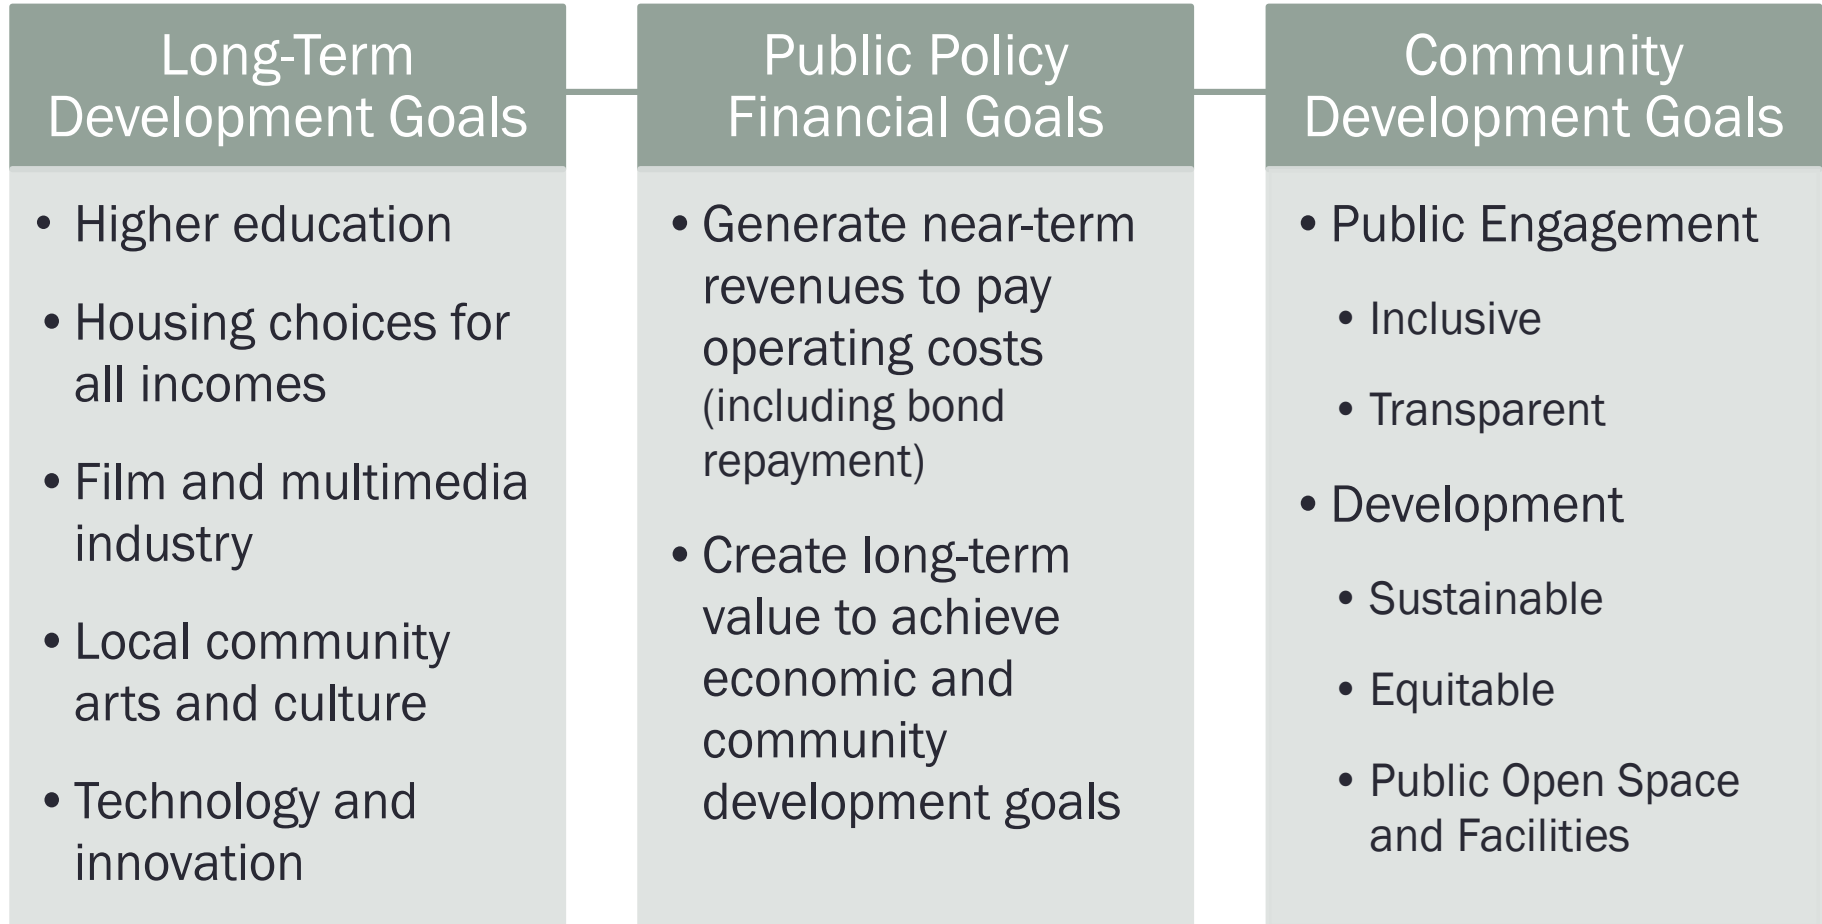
Long-Term Development Goals

• Higher education
• Housing choices for all incomes
• Film and multimedia industry
• Local community arts and culture
• Technology and innovation

Public Policy Financial Goals

• Generate near-term revenues to pay operating costs (including bond repayment)
• Create long-term value to achieve economic and community development goals

Community Development Goals

• Public Engagement
  • Inclusive
  • Transparent
• Development
  • Sustainable
  • Equitable
  • Public Open Space and Facilities